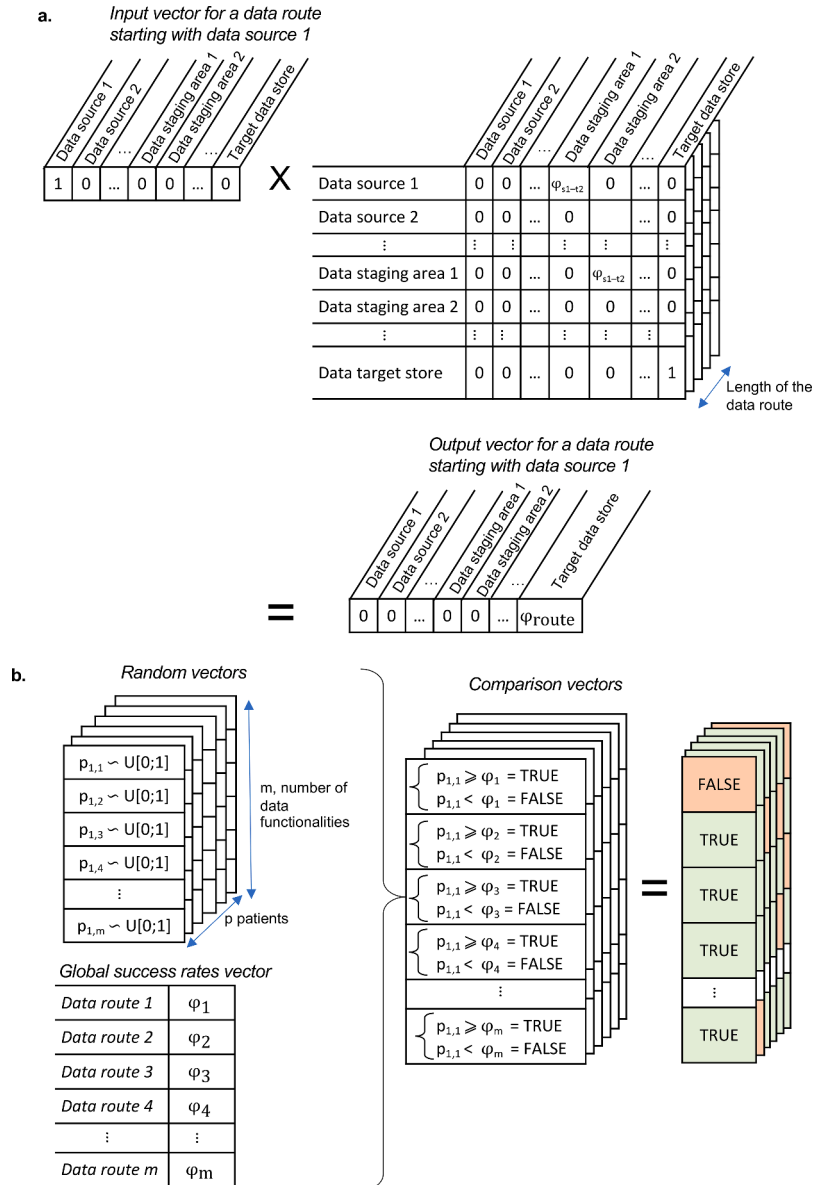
a.

Input vector for a data route starting with data source 1

| Data source 1 | Data source 2 | … | Data staging area 1 | Data staging area 2 | … | Target data store |
|---|---|---|---|---|---|---|
| 1 | 0 | … | 0 | 0 | … | 0 |

X

| | Data source 1 | Data source 2 | … | Data staging area 1 | Data staging area 2 | … | Target data store |
|---|---|---|---|---|---|---|---|
| Data source 1 | 0 | 0 | … | $\varphi_{s1-t2}$ | 0 | … | 0 |
| Data source 2 | 0 | 0 | … | 0 | | … | 0 |
| ⋮ | ⋮ | ⋮ | | ⋮ | ⋮ | | ⋮ |
| Data staging area 1 | 0 | 0 | … | 0 | $\varphi_{s1-t2}$ | … | 0 |
| Data staging area 2 | 0 | 0 | … | 0 | 0 | … | 0 |
| ⋮ | ⋮ | ⋮ | | ⋮ | ⋮ | ⋮ | |
| Data target store | 0 | 0 | … | 0 | 0 | … | 1 |

Length of the data route

Output vector for a data route starting with data source 1

=

| Data source 1 | Data source 2 | … | Data staging area 1 | Data staging area 2 | … | Target data store |
|---|---|---|---|---|---|---|
| 0 | 0 | … | 0 | 0 | … | $\varphi_{route}$ |

b.

Random vectors

$p_{1,1} \backsim U[0;1]$
$p_{1,2} \backsim U[0;1]$
$p_{1,3} \backsim U[0;1]$
$p_{1,4} \backsim U[0;1]$
⋮
$p_{1,m} \backsim U[0;1]$

m, number of data functionalities

p patients

Global success rates vector

| Data route 1 | $\varphi_1$ |
|---|---|
| Data route 2 | $\varphi_2$ |
| Data route 3 | $\varphi_3$ |
| Data route 4 | $\varphi_4$ |
| ⋮ | ⋮ |
| Data route m | $\varphi_m$ |

Comparison vectors

$p_{1,1} \geqslant \varphi_1$ = TRUE
$p_{1,1} < \varphi_1$ = FALSE
$p_{1,1} \geqslant \varphi_2$ = TRUE
$p_{1,1} < \varphi_2$ = FALSE
$p_{1,1} \geqslant \varphi_3$ = TRUE
$p_{1,1} < \varphi_3$ = FALSE
$p_{1,1} \geqslant \varphi_4$ = TRUE
$p_{1,1} < \varphi_4$ = FALSE
⋮
$p_{1,1} \geqslant \varphi_m$ = TRUE
$p_{1,1} < \varphi_m$ = FALSE

=

FALSE
TRUE
TRUE
TRUE
⋮
TRUE